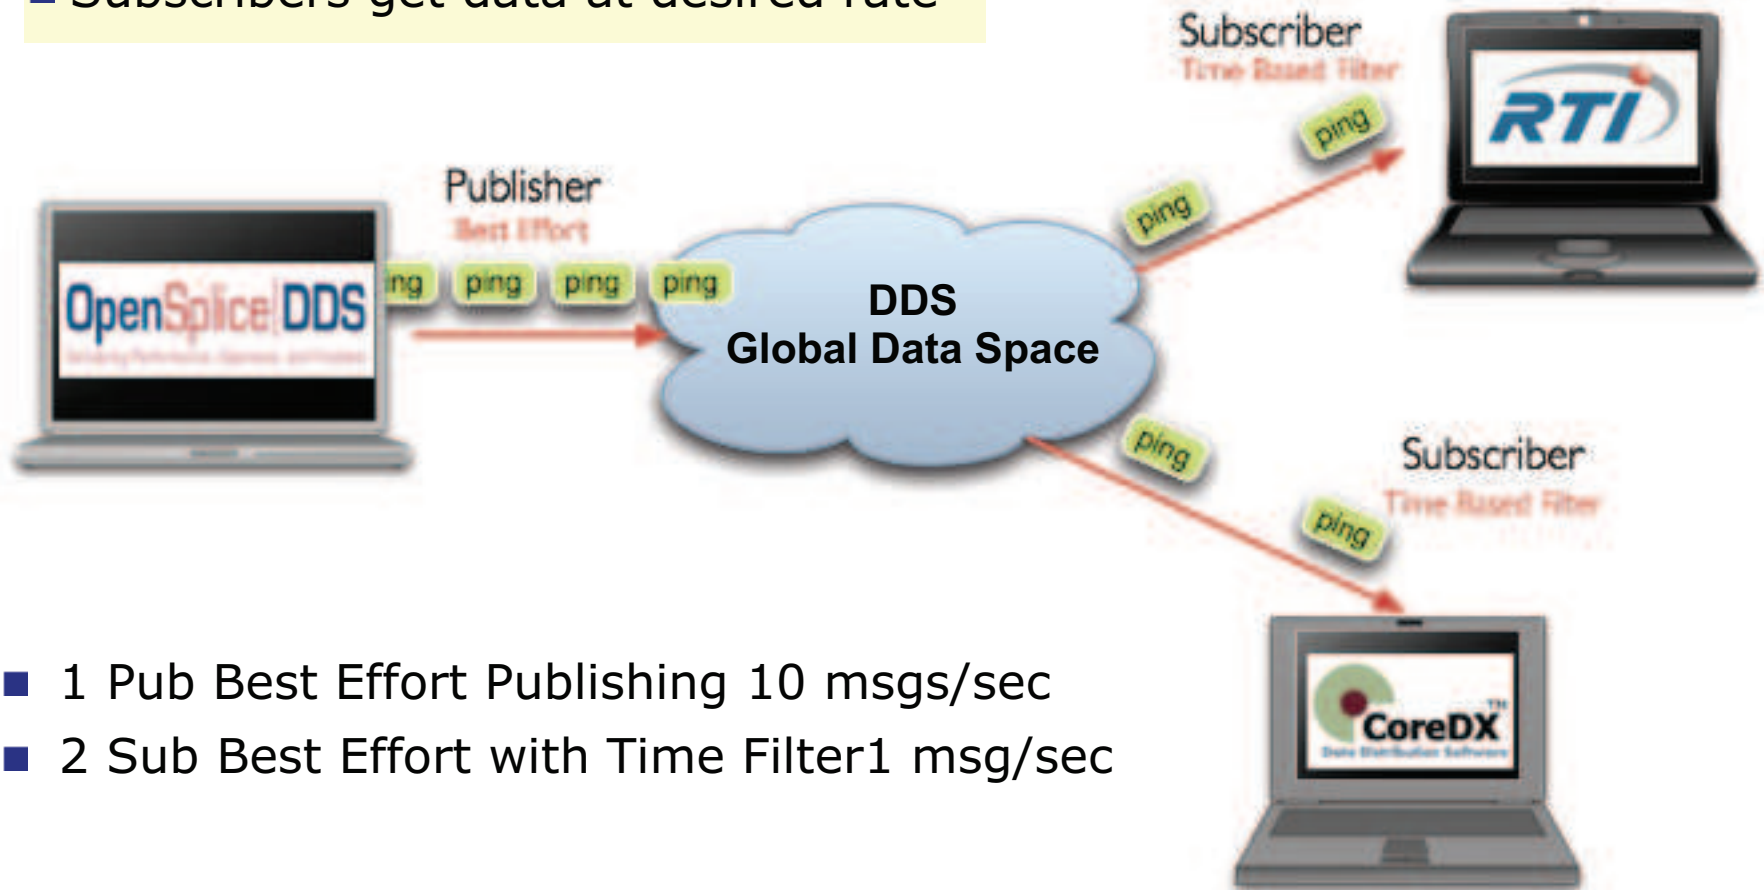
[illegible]

Subscriber
Time Based Filter

RTI

ping

Publisher
Best Effort

ping

OpenSplice DDS

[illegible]

ing ping ping ping

DDS
Global Data Space

ping

Subscriber
Time Based Filter

ping

CoreDX
Data Distribution Software

■ 1 Pub Best Effort Publishing 10 msgs/sec
■ 2 Sub Best Effort with Time Filter1 msg/sec